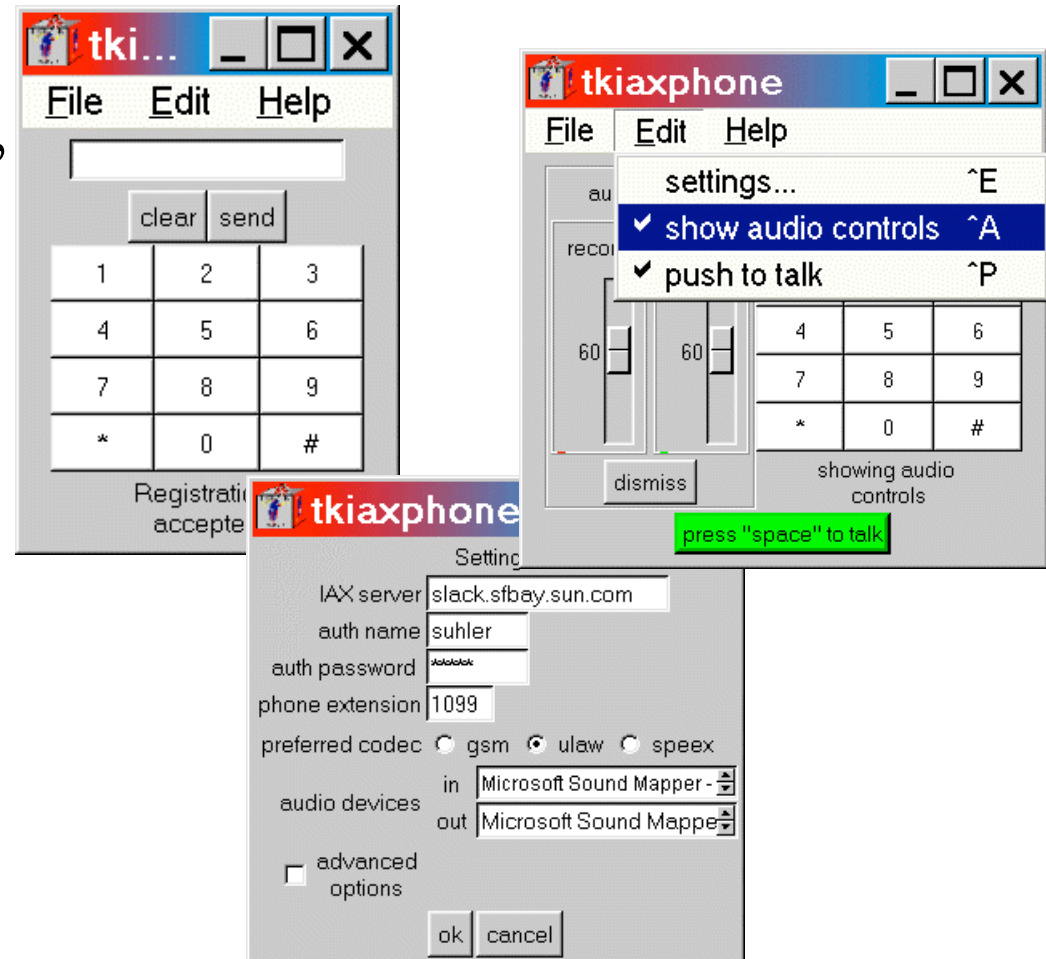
tki...

File Edit Help

clear send

| 1 | 2 | 3 |
|---|---|---|
| 4 | 5 | 6 |
| 7 | 8 | 9 |
| * | 0 | # |

Registrati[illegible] accepte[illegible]

tkiaxphone

File Edit Help

settings... ^E
✔ show audio controls ^A
✔ push to talk ^P

au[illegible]

reco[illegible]

60

60

| 4 | 5 | 6 |
|---|---|---|
| 7 | 8 | 9 |
| * | 0 | # |

dismiss

showing audio controls

press "space" to talk

tkiaxphone

Setting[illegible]

IAX server slack.sfbay.sun.com
auth name suhler
auth password *****
phone extension 1099
preferred codec gsm ulaw speex
audio devices in Microsoft Sound Mapper -
out Microsoft Sound Mappe
advanced options

ok cancel